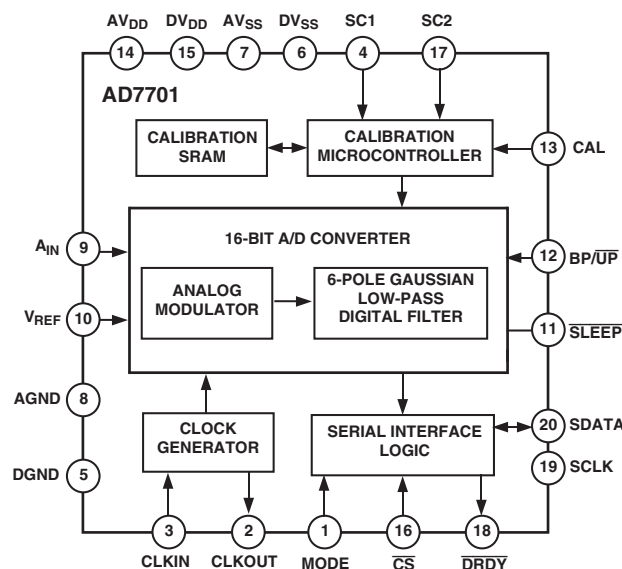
$AV_{DD}$ $DV_{DD}$ $AV_{SS}$ $DV_{SS}$ SC1 SC2

14 15 7 6 4 17

AD7701

CALIBRATION SRAM

CALIBRATION MICROCONTROLLER

13 CAL

16-BIT A/D CONVERTER

$A_{IN}$ 9

12 $BP/\overline{UP}$

ANALOG MODULATOR

6-POLE GAUSSIAN LOW-PASS DIGITAL FILTER

$V_{REF}$ 10

11 $\overline{SLEEP}$

AGND 8

CLOCK GENERATOR

SERIAL INTERFACE LOGIC

20 SDATA

DGND 5

19 SCLK

3 2 1 16 18

CLKIN CLKOUT MODE $\overline{CS}$ $\overline{DRDY}$